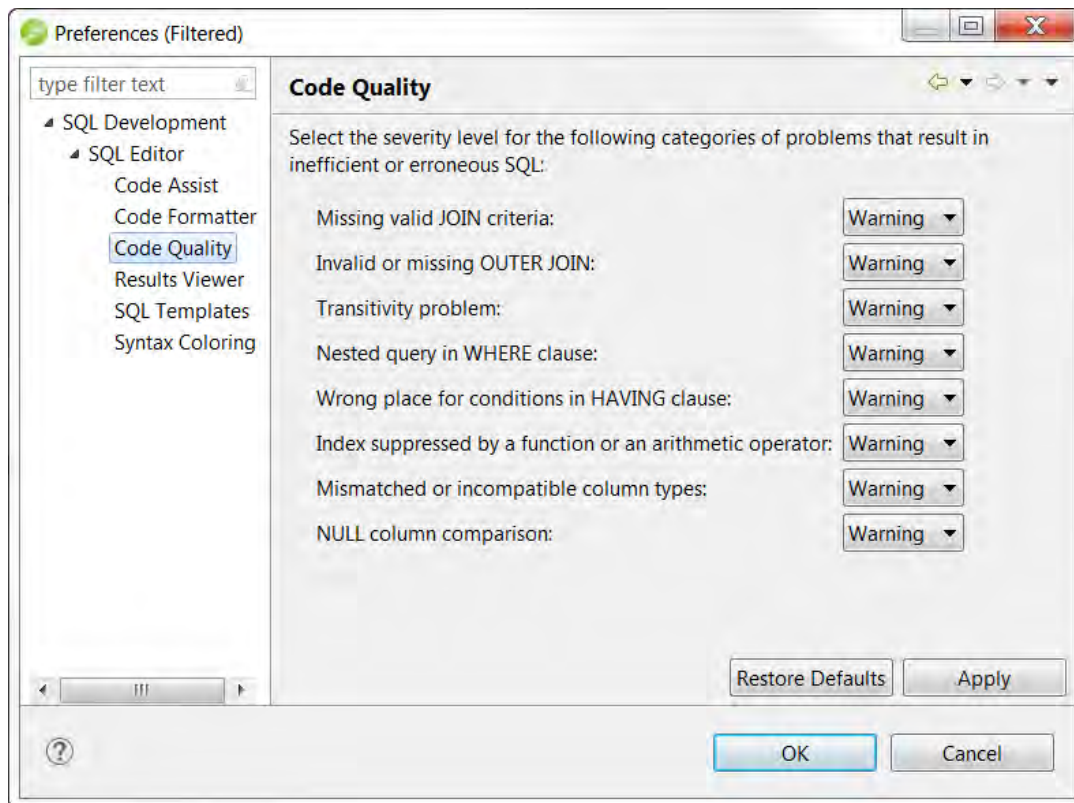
Preferences (Filtered)

type filter text

SQL Development
SQL Editor
Code Assist
Code Formatter
Code Quality
Results Viewer
SQL Templates
Syntax Coloring

Code Quality

Select the severity level for the following categories of problems that result in inefficient or erroneous SQL:

| | |
|---|---|
| Missing valid JOIN criteria: | Warning |
| Invalid or missing OUTER JOIN: | Warning |
| Transitivity problem: | Warning |
| Nested query in WHERE clause: | Warning |
| Wrong place for conditions in HAVING clause: | Warning |
| Index suppressed by a function or an arithmetic operator: | Warning |
| Mismatched or incompatible column types: | Warning |
| NULL column comparison: | Warning |

Restore Defaults
Apply

?
OK
Cancel